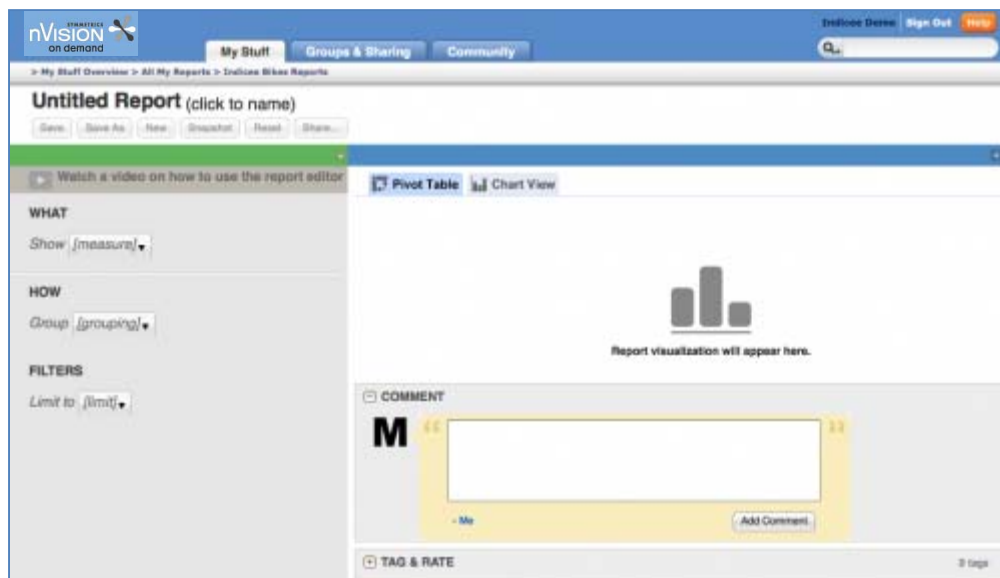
SYMMETRICS
nVISION
on demand

My Stuff
Groups & Sharing
Community

Indicee Demo
Sign Out
Help

> My Stuff Overview > All My Reports > Indicee Bikes Reports

Untitled Report (click to name)

Save
Save As
New
Snapshot
Reset
Share...

Watch a video on how to use the report editor

WHAT

Show [measure]

HOW

Group [grouping]

FILTERS

Limit to [limit]

Pivot Table
Chart View

Report visualization will appear here.

COMMENT

M

- Me

Add Comment

TAG & RATE

0 tags